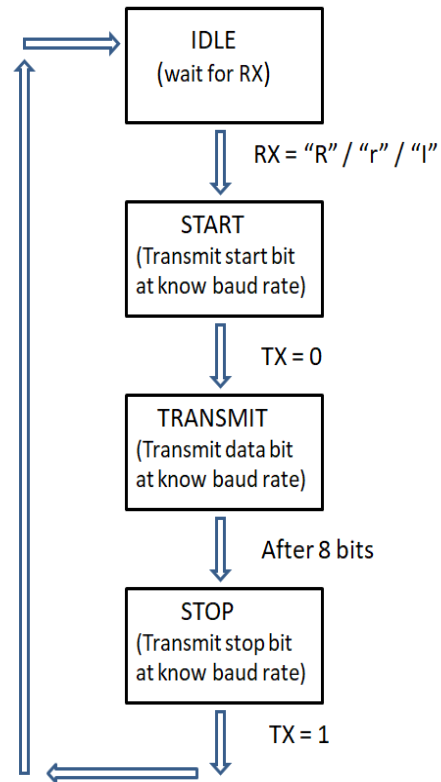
IDLE
(wait for RX)

RX = “R” / “r” / “I”

START
(Transmit start bit at know baud rate)

TX = 0

TRANSMIT
(Transmit data bit at know baud rate)

After 8 bits

STOP
(Transmit stop bit at know baud rate)

TX = 1